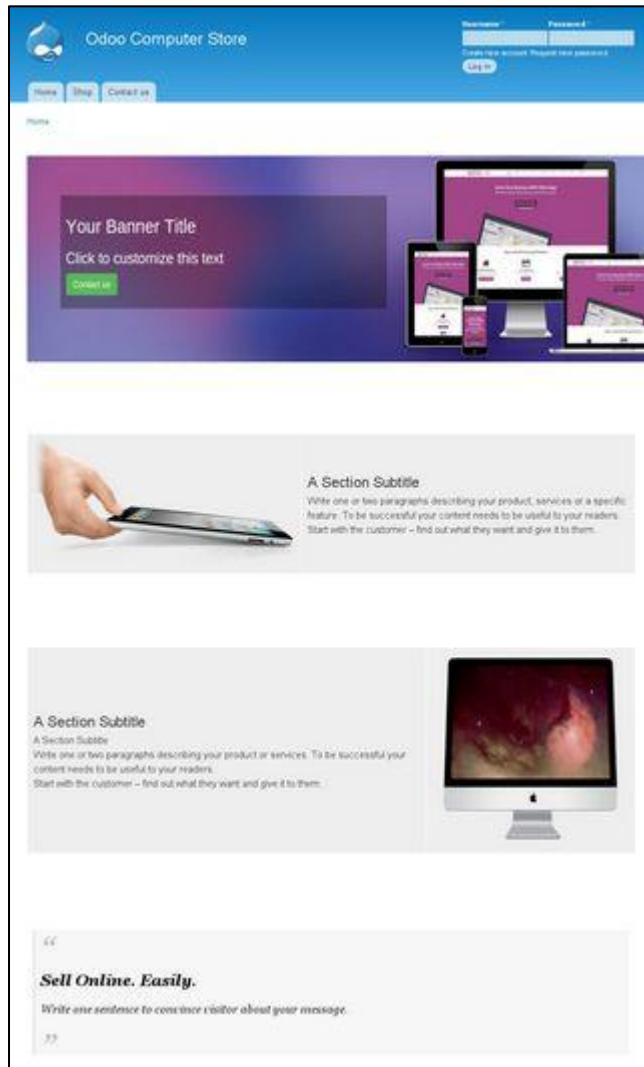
Odoo Computer Store

Username * Password *

Create new account Request new password

Log in

Home Shop Contact us

Home

Your Banner Title

Click to customize this text

Contact us

A Section Subtitle

Write one or two paragraphs describing your product, services or a specific feature. To be successful your content needs to be useful to your readers. Start with the customer – find out what they want and give it to them.

A Section Subtitle

A Section Subtitle

Write one or two paragraphs describing your product or services. To be successful your content needs to be useful to your readers.

Start with the customer – find out what they want and give it to them.

“

Sell Online. Easily.

Write one sentence to convince visitor about your message.

”